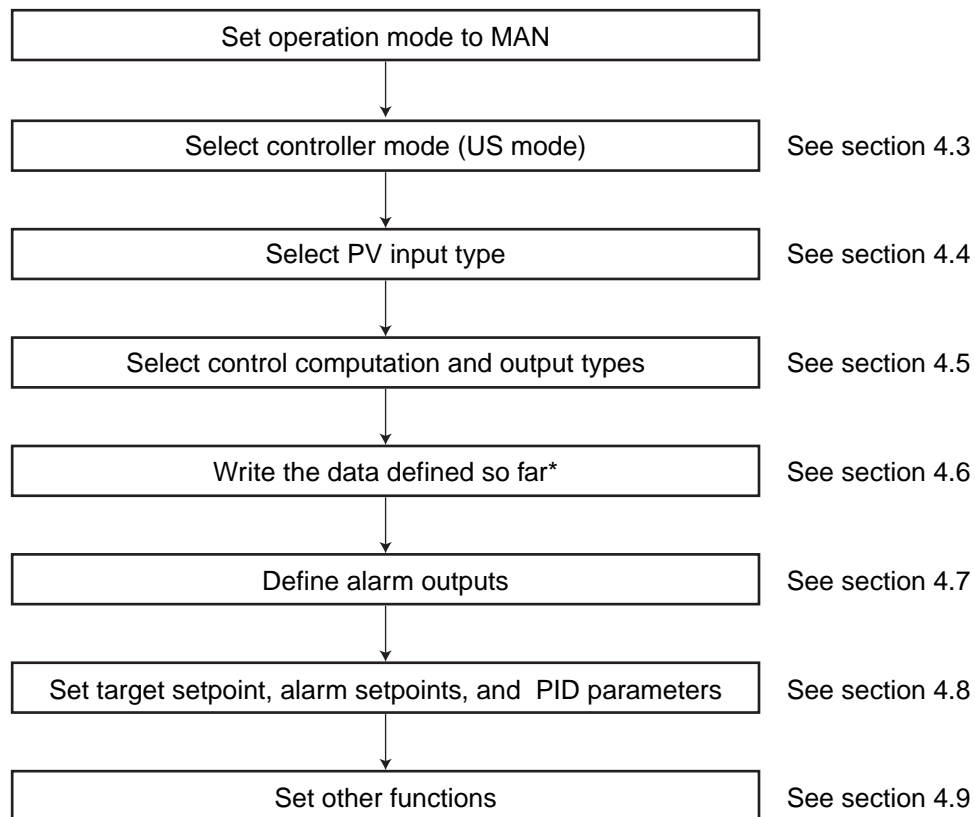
Set operation mode to MAN

Select controller mode (US mode)

See section 4.3

Select PV input type

See section 4.4

Select control computation and output types

See section 4.5

Write the data defined so far*

See section 4.6

Define alarm outputs

See section 4.7

Set target setpoint, alarm setpoints, and PID parameters

See section 4.8

Set other functions

See section 4.9